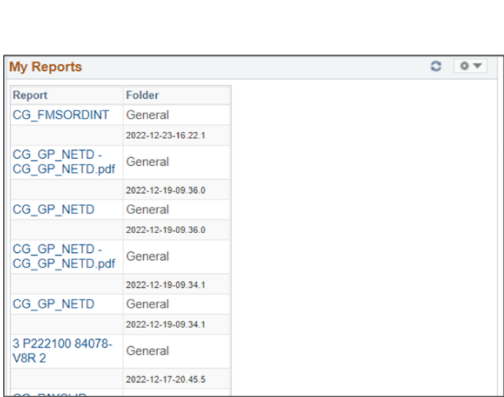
My Reports

| Report | Folder |
|---|---|
| CG_FMSORDINT | General |
| | 2022-12-23-16.22.1 |
| CG_GP_NETD - CG_GP_NETD.pdf | General |
| | 2022-12-19-09.36.0 |
| CG_GP_NETD | General |
| | 2022-12-19-09.36.0 |
| CG_GP_NETD - CG_GP_NETD.pdf | General |
| | 2022-12-19-09.34.1 |
| CG_GP_NETD | General |
| | 2022-12-19-09.34.1 |
| 3 P222100 84078-V8R 2 | General |
| | 2022-12-17-20.45.5 |
| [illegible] | |